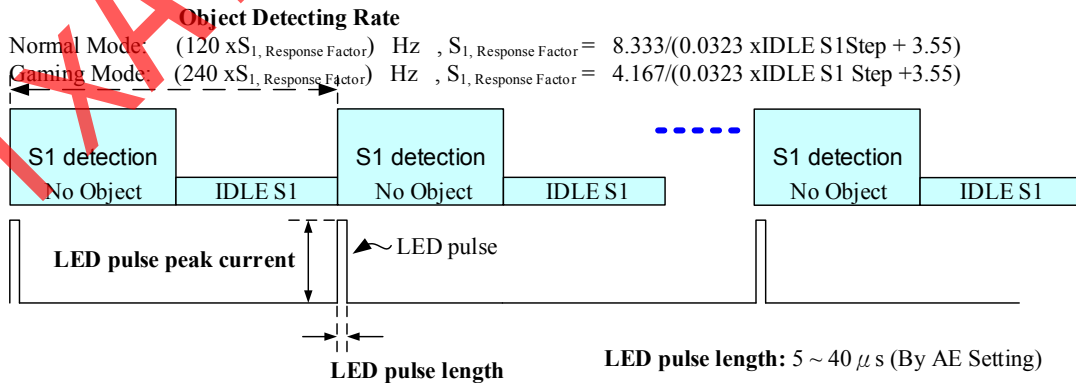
Object Detecting Rate

Normal Mode: (120 x$S_{1, Response Factor}$) Hz , $S_{1, Response Factor}$ = 8.333/(0.0323 xIDLE S1Step + 3.55)

Gaming Mode: (240 x$S_{1, Response Factor}$) Hz , $S_{1, Response Factor}$ = 4.167/(0.0323 xIDLE S1 Step +3.55)

S1 detection
No Object
IDLE S1
S1 detection
No Object
IDLE S1
S1 detection
No Object
IDLE S1

LED pulse peak current
LED pulse

LED pulse length

LED pulse length: 5 ~ 40 $\mu$ s (By AE Setting)